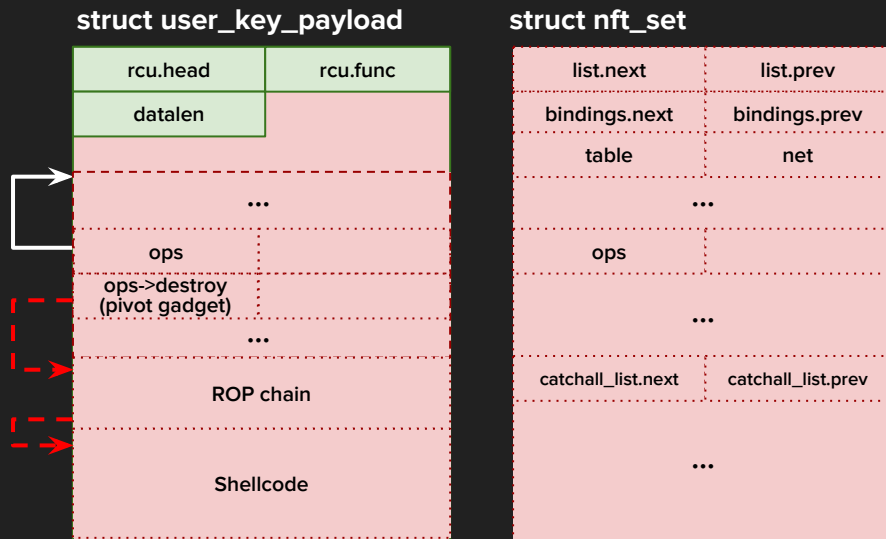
struct user_key_payload

rcu.head
rcu.func
datalen
...
ops
ops->destroy (pivot gadget)
...
ROP chain
Shellcode

struct nft_set

list.next
list.prev
bindings.next
bindings.prev
table
net
...
ops
...
catchall_list.next
catchall_list.prev
...